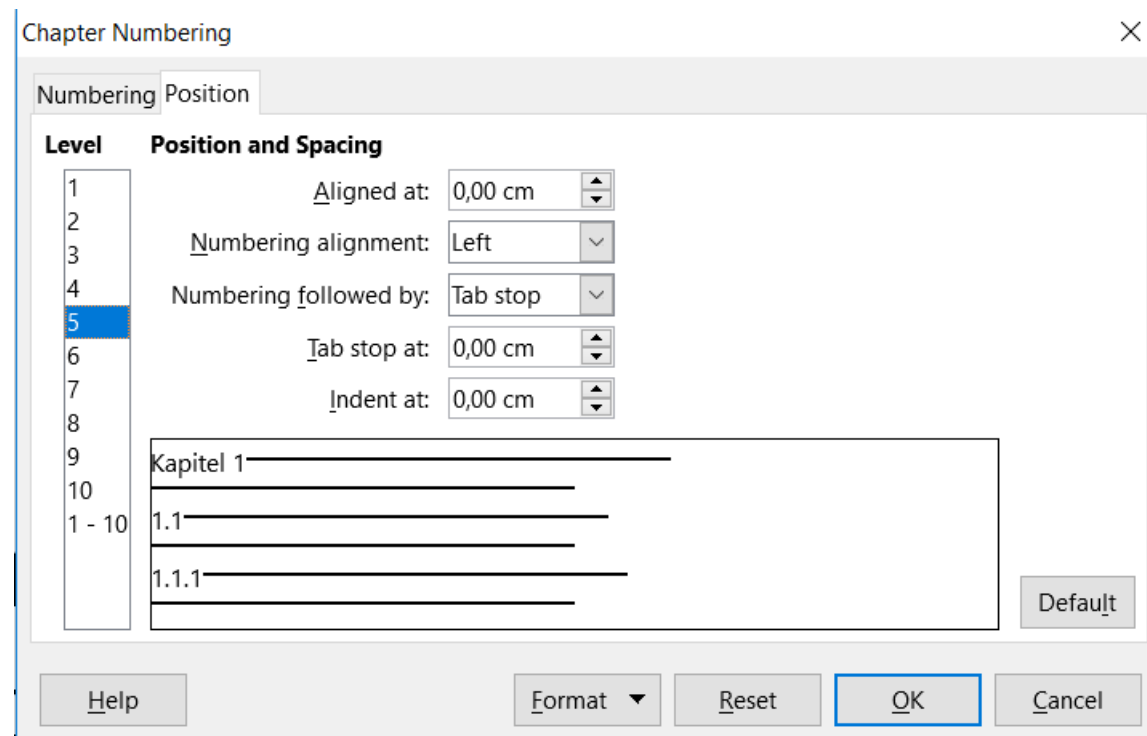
Chapter Numbering

Numbering Position

Level
1
2
3
4
5
6
7
8
9
10
1 - 10

Position and Spacing

Aligned at: 0,00 cm

Numbering alignment: Left

Numbering followed by: Tab stop

Tab stop at: 0,00 cm

Indent at: 0,00 cm

Kapitel 1

1.1

1.1.1

Default

Help

Format

Reset

OK

Cancel